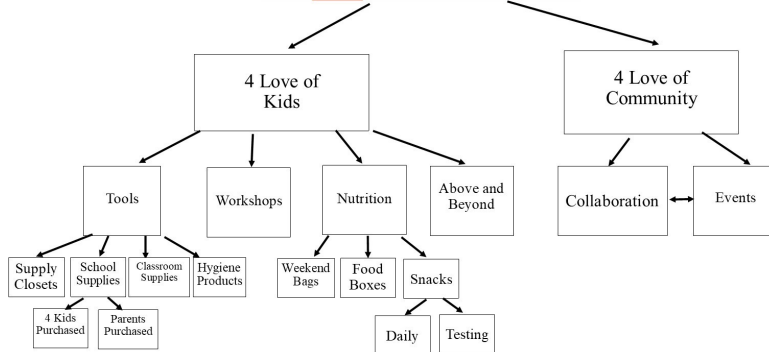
4 Love of Kids

4 Love of Community

Tools

Workshops

Nutrition

Above and Beyond

Collaboration

Events

Supply Closets

School Supplies

Classroom Supplies

Hygiene Products

4 Kids Purchased

Parents Purchased

Weekend Bags

Food Boxes

Snacks

Daily

Testing